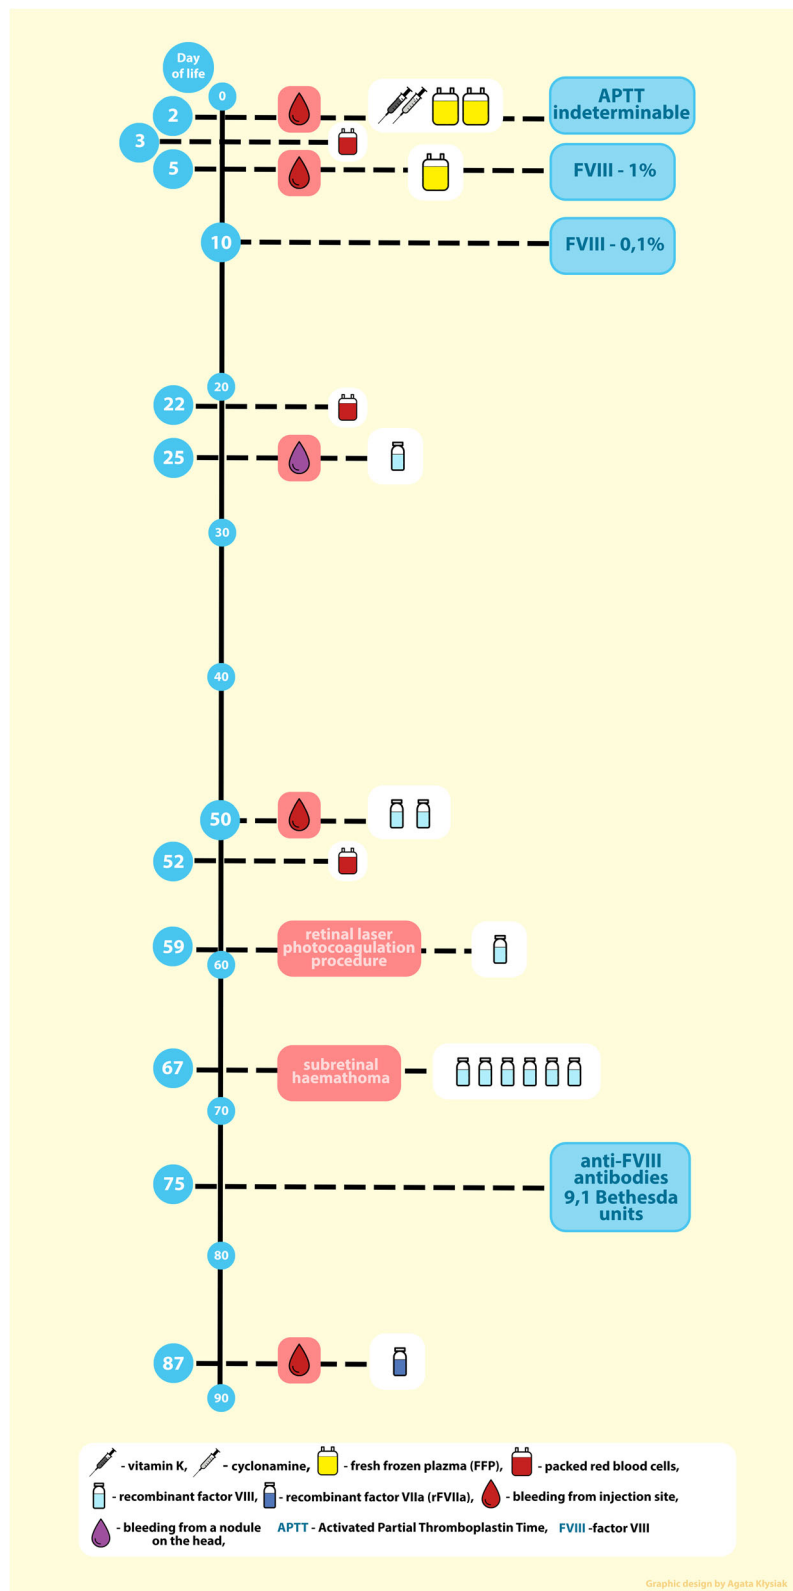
Day of life

0

2

APTT indeterminable

3

5

FVIII - 1%

10

FVIII - 0,1%

20

22

25

30

40

50

52

59

retinal laser photocoagulation procedure

60

67

subretinal haemathoma

70

75

anti-FVIII antibodies 9,1 Bethesda units

80

87

90

- vitamin K, - cyclonamine, - fresh frozen plazma (FFP), - packed red blood cells, - recombinant factor VIII, - recombinant factor VIIa (rFVIIa), - bleeding from injection site, - bleeding from a nodule on the head, APTT - Activated Partial Thromboplastin Time, FVIII -factor VIII

Graphic design by Agata Kłysiak